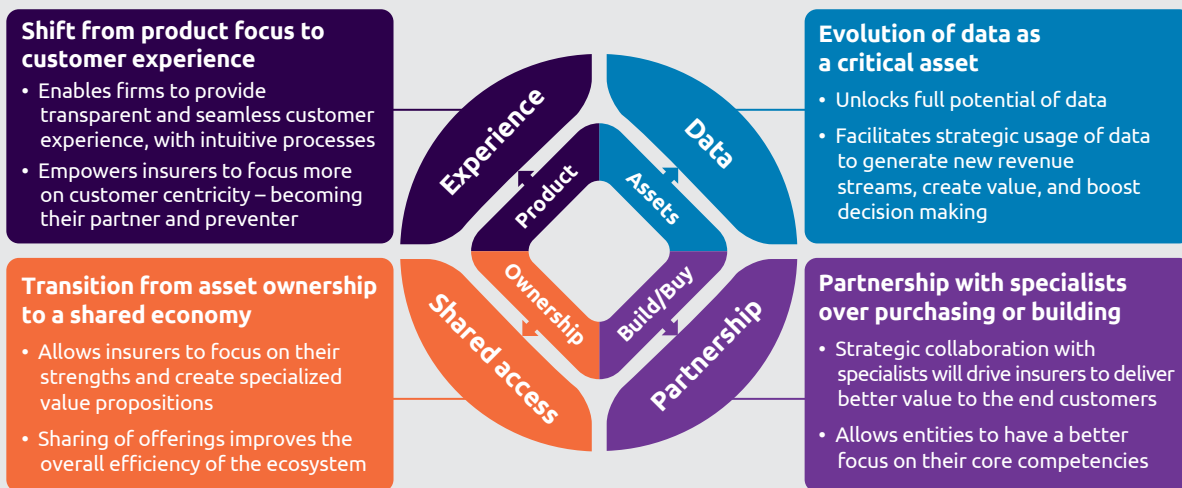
Shift from product focus to customer experience

• Enables firms to provide transparent and seamless customer experience, with intuitive processes

• Empowers insurers to focus more on customer centricity – becoming their partner and preventer

Evolution of data as a critical asset

• Unlocks full potential of data

• Facilitates strategic usage of data to generate new revenue streams, create value, and boost decision making

Experience

Data

Product

Assets

Ownership

Build/Buy

Shared access

Partnership

Transition from asset ownership to a shared economy

• Allows insurers to focus on their strengths and create specialized value propositions

• Sharing of offerings improves the overall efficiency of the ecosystem

Partnership with specialists over purchasing or building

• Strategic collaboration with specialists will drive insurers to deliver better value to the end customers

• Allows entities to have a better focus on their core competencies